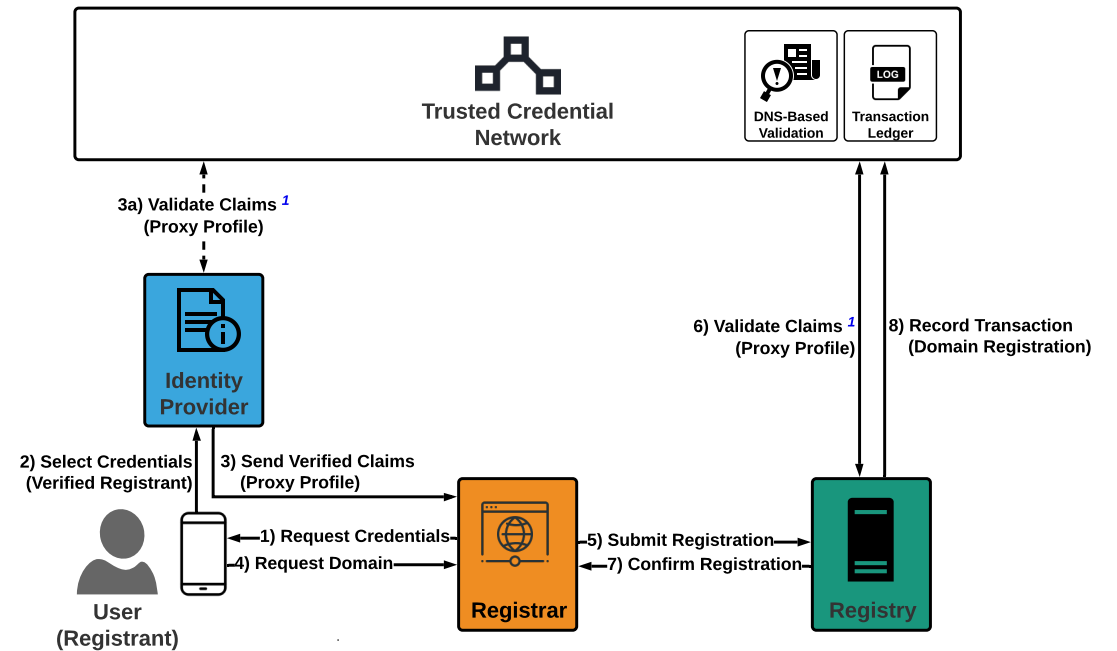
Trusted Credential Network

DNS-Based Validation

LOG

Transaction Ledger

3a) Validate Claims $^{1}$ (Proxy Profile)

Identity Provider

6) Validate Claims $^{1}$ (Proxy Profile)

8) Record Transaction (Domain Registration)

2) Select Credentials (Verified Registrant)

3) Send Verified Claims (Proxy Profile)

1) Request Credentials

4) Request Domain

5) Submit Registration

7) Confirm Registration

User (Registrant)

Registrar

Registry